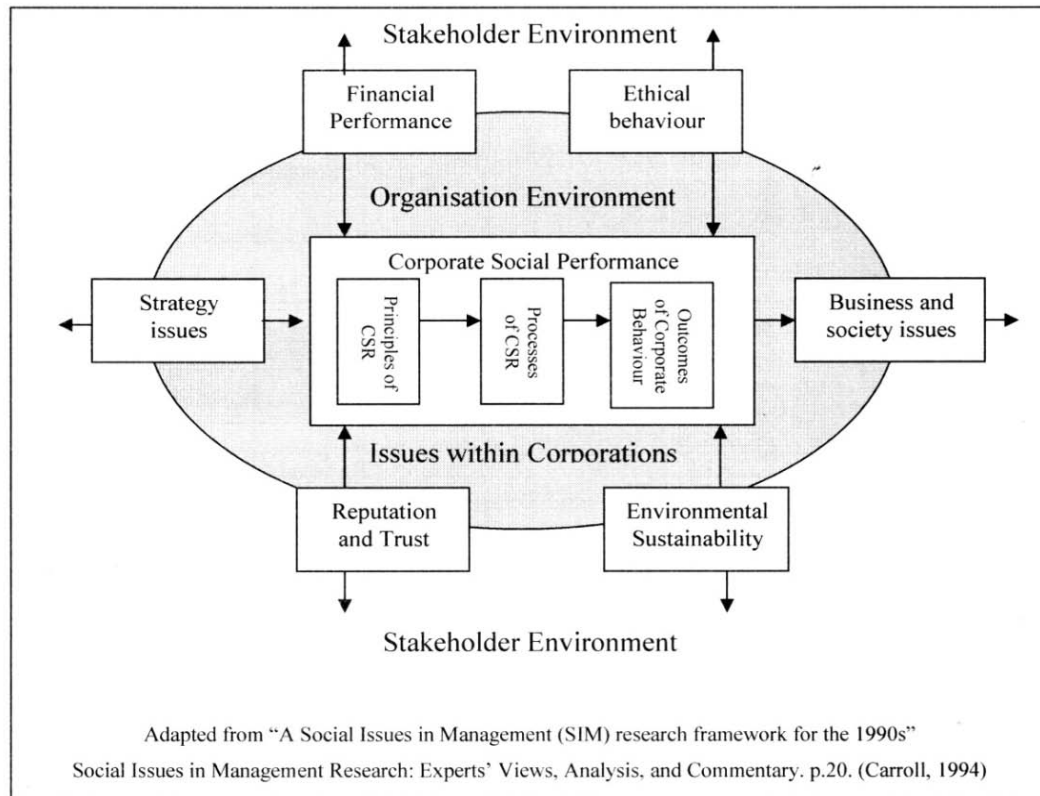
Stakeholder Environment

Financial Performance

Ethical behaviour

Organisation Environment

Corporate Social Performance

Strategy issues

Principles of CSR

Processes of CSR

Outcomes of Corporate Behaviour

Business and society issues

Issues within Corporations

Reputation and Trust

Environmental Sustainability

Stakeholder Environment

Adapted from "A Social Issues in Management (SIM) research framework for the 1990s"

Social Issues in Management Research: Experts' Views, Analysis, and Commentary. p.20. (Carroll, 1994)